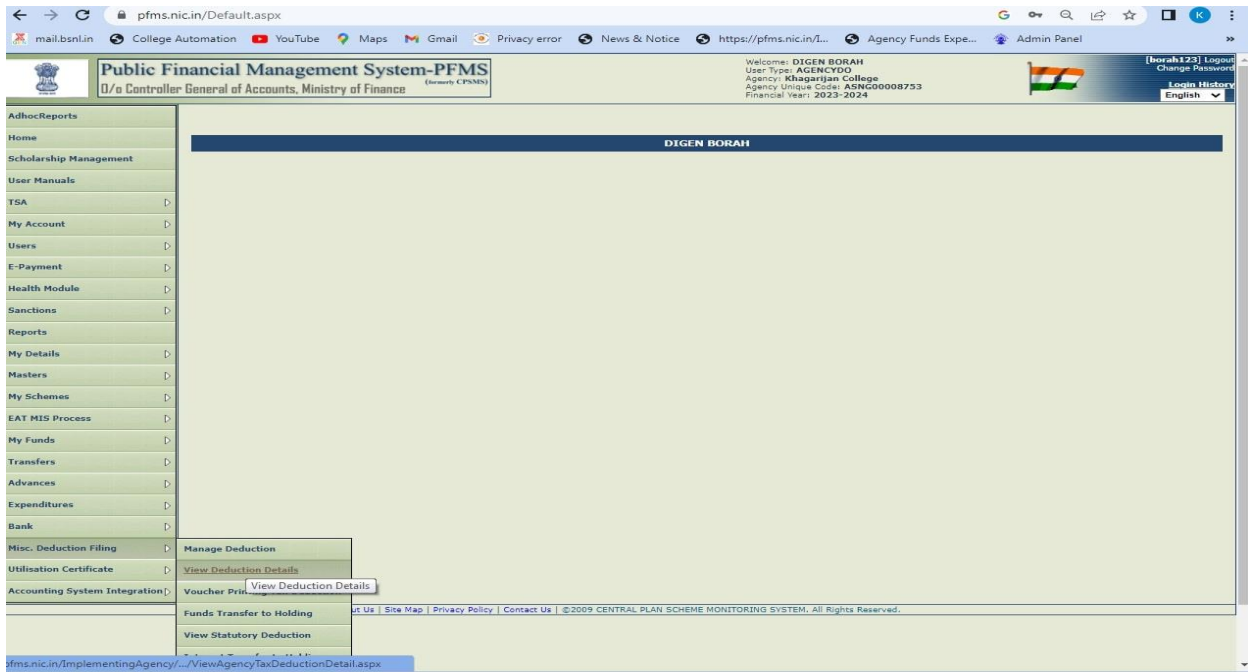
pfms.nic.in/Default.aspx

mail.bsnl.in College Automation YouTube Maps Gmail Privacy error News & Notice https://pfms.nic.in/I... Agency Funds Expe... Admin Panel

Public Financial Management System-PFMS (formerly CPSMS)
O/o Controller General of Accounts, Ministry of Finance

Welcome: DIGEN BORAH
User Type: AGENCYDO
Agency: Khagarijan College
Agency Unique Code: ASNG00008753
Financial Year: 2023-2024

[borah123] Logout
Change Password
Login History
English

AdhocReports
Home
Scholarship Management
User Manuals
TSA
My Account
Users
E-Payment
Health Module
Sanctions
Reports
My Details
Masters
My Schemes
EAT MIS Process
My Funds
Transfers
Advances
Expenditures
Bank
Misc. Deduction Filing
Utilisation Certificate
Accounting System Integration

DIGEN BORAH

Manage Deduction
View Deduction Details
Voucher Pri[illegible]
Funds Transfer to Holding
View Statutory Deduction

View Deduction Details

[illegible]ut Us | Site Map | Privacy Policy | Contact Us | ©2009 CENTRAL PLAN SCHEME MONITORING SYSTEM. All Rights Reserved.

pfms.nic.in/ImplementingAgency/.../ViewAgencyTaxDeductionDetail.aspx